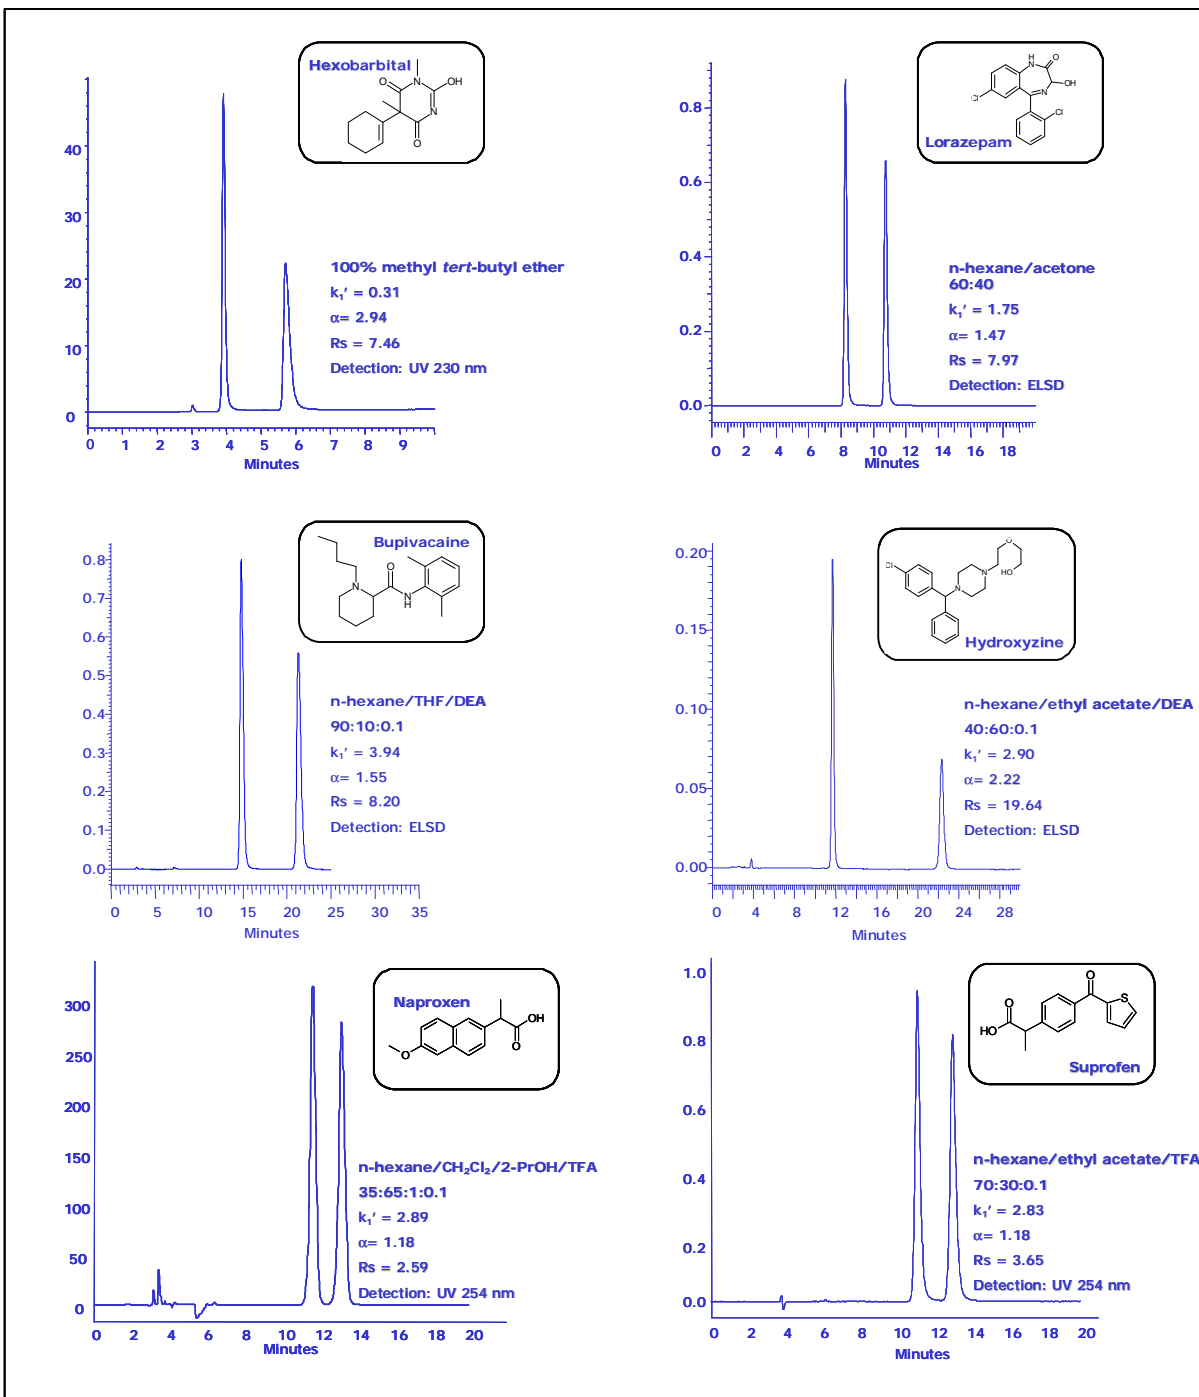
Hexobarbital
N
OH
N
O
O

40
30
20
10
0
0 1 2 3 4 5 6 7 8 9
Minutes

100% methyl *tert*-butyl ether
$k_1'$ = 0.31
α= 2.94
Rs = 7.46
Detection: UV 230 nm

Lorazepam
N
O
OH
N
Cl
Cl

0.8
0.6
0.4
0.2
0.0
0 2 4 6 8 10 12 14 16 18
Minutes

n-hexane/acetone
60:40
$k_1'$ = 1.75
α= 1.47
Rs = 7.97
Detection: ELSD

Bupivacaine
N
O
N
H

0.8
0.7
0.6
0.5
0.4
0.3
0.2
0.1
0.0
0 5 10 15 20 25 30 35
Minutes

n-hexane/THF/DEA
90:10:0.1
$k_1'$ = 3.94
α= 1.55
Rs = 8.20
Detection: ELSD

Cl
N
N
O
HO
Hydroxyzine

0.20
0.15
0.10
0.05
0.00
0 4 8 12 16 20 24 28
Minutes

n-hexane/ethyl acetate/DEA
40:60:0.1
$k_1'$ = 2.90
α= 2.22
Rs = 19.64
Detection: ELSD

Naproxen
OH
O
O

300
250
200
150
100
50
0
0 2 4 6 8 10 12 14 16 18 20
Minutes

n-hexane/$CH_2Cl_2$/2-PrOH/TFA
35:65:1:0.1
$k_1'$ = 2.89
α= 1.18
Rs = 2.59
Detection: UV 254 nm

O
O
S
HO
Suprofen

1.0
0.8
0.6
0.4
0.2
0.0
0 2 4 6 8 10 12 14 16 18 20
Minutes

n-hexane/ethyl acetate/TFA
70:30:0.1
$k_1'$ = 2.83
α= 1.18
Rs = 3.65
Detection: UV 254 nm